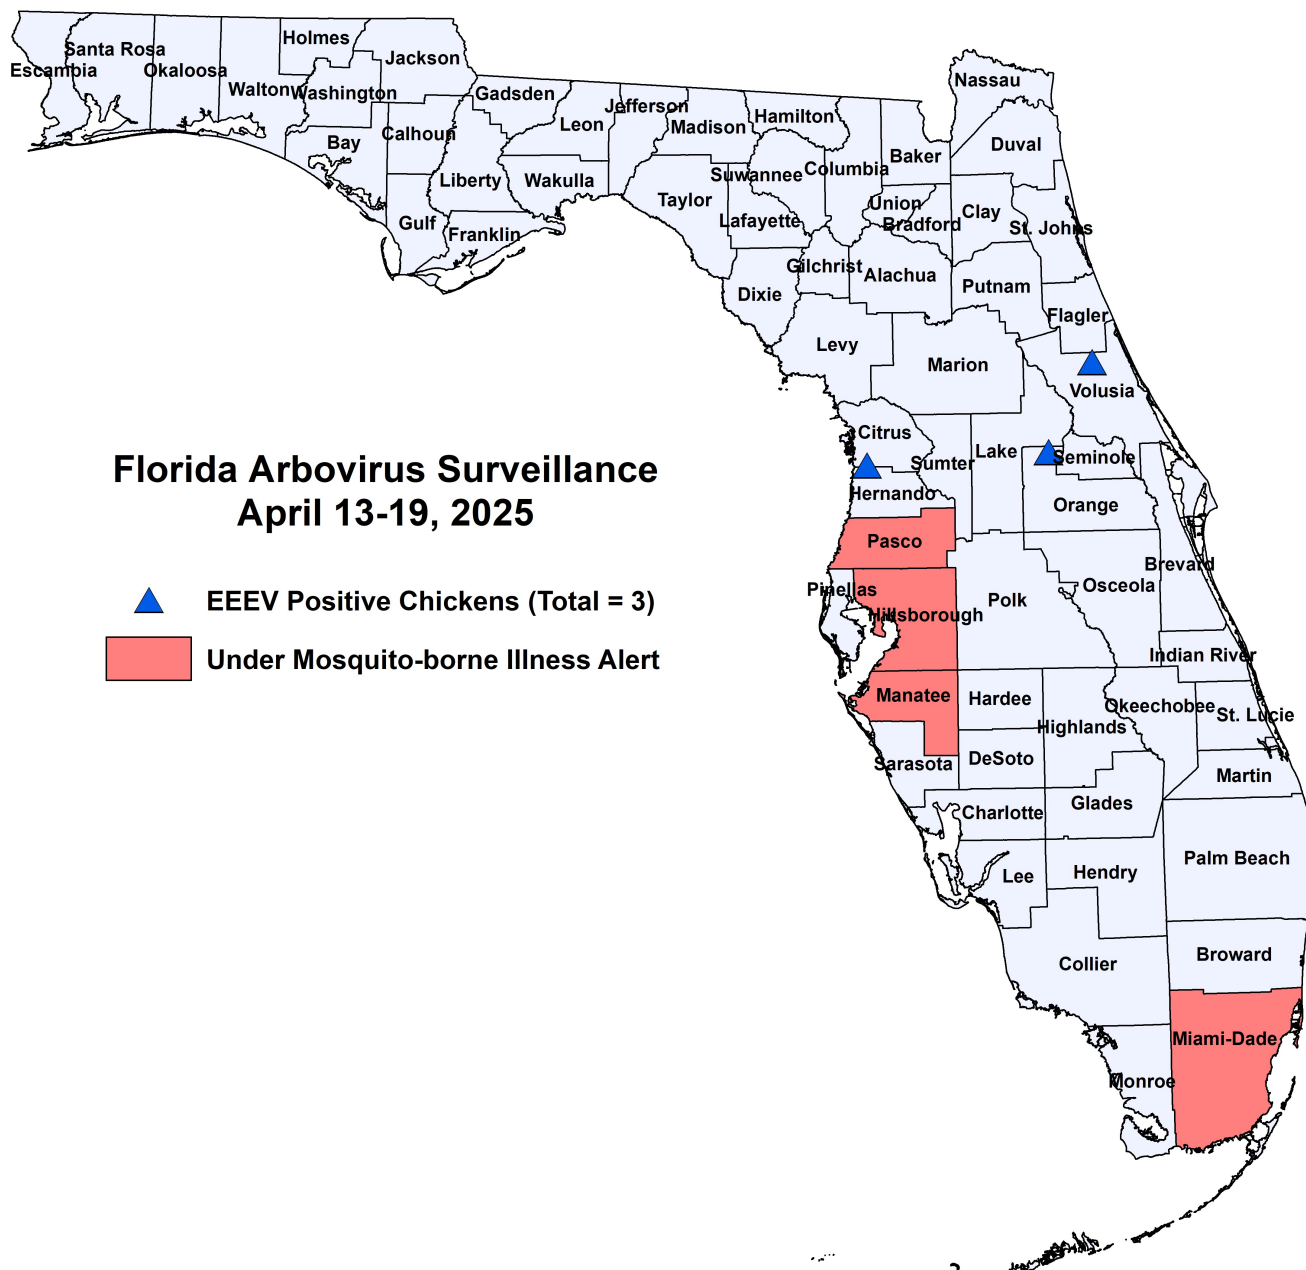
Florida Arbovirus Surveillance
April 13-19, 2025

EEEV Positive Chickens (Total = 3)

Under Mosquito-borne Illness Alert

Santa Rosa
Escambia
Okaloosa
Holmes
Jackson
Walton
Washington
Gadsden
Jefferson
Hamilton
Nassau
Bay
Calhoun
Leon
Madison
Baker
Duval
Liberty
Wakulla
Suwannee
Columbia
Gulf
Franklin
Taylor
Lafayette
Union
Bradford
Clay
St. Johns
Gilchrist
Alachua
Dixie
Putnam
Flagler
Levy
Marion
Volusia
Citrus
Sumter
Lake
Seminole
Hernando
Orange
Pasco
Brevard
Pinellas
Hillsborough
Polk
Osceola
Indian River
Manatee
Hardee
Okeechobee
St. Lucie
Highlands
Sarasota
DeSoto
Martin
Charlotte
Glades
Palm Beach
Lee
Hendry
Collier
Broward
Miami-Dade
Monroe